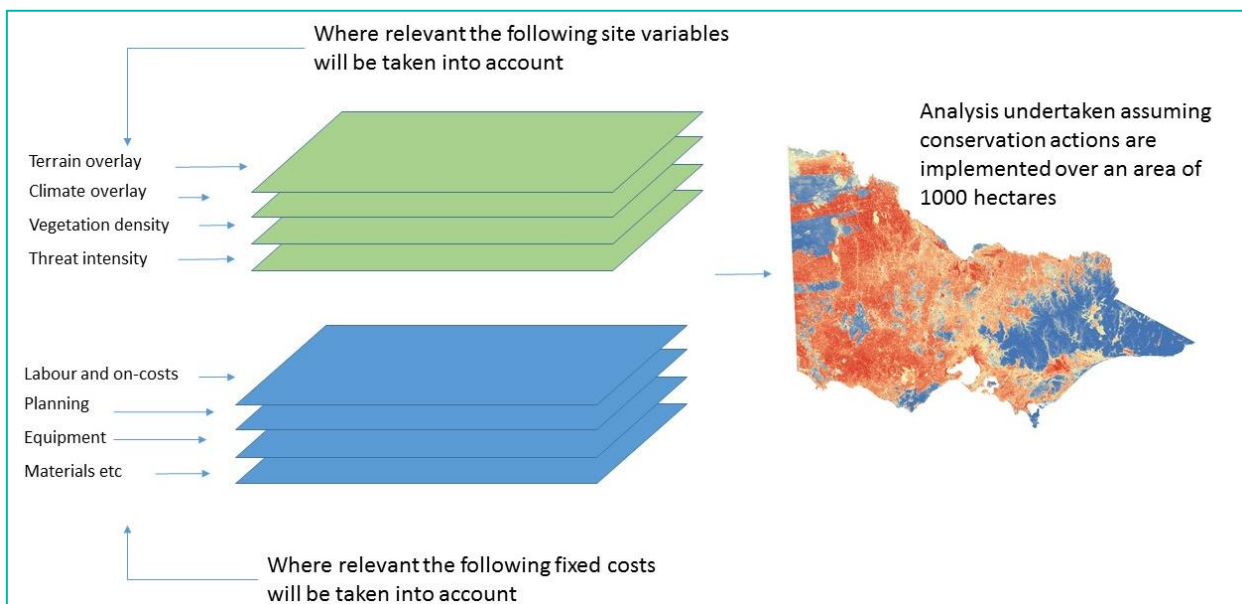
Where relevant the following site variables will be taken into account

Terrain overlay
Climate overlay
Vegetation density
Threat intensity

Analysis undertaken assuming conservation actions are implemented over an area of 1000 hectares

Labour and on-costs
Planning
Equipment
Materials etc

Where relevant the following fixed costs will be taken into account